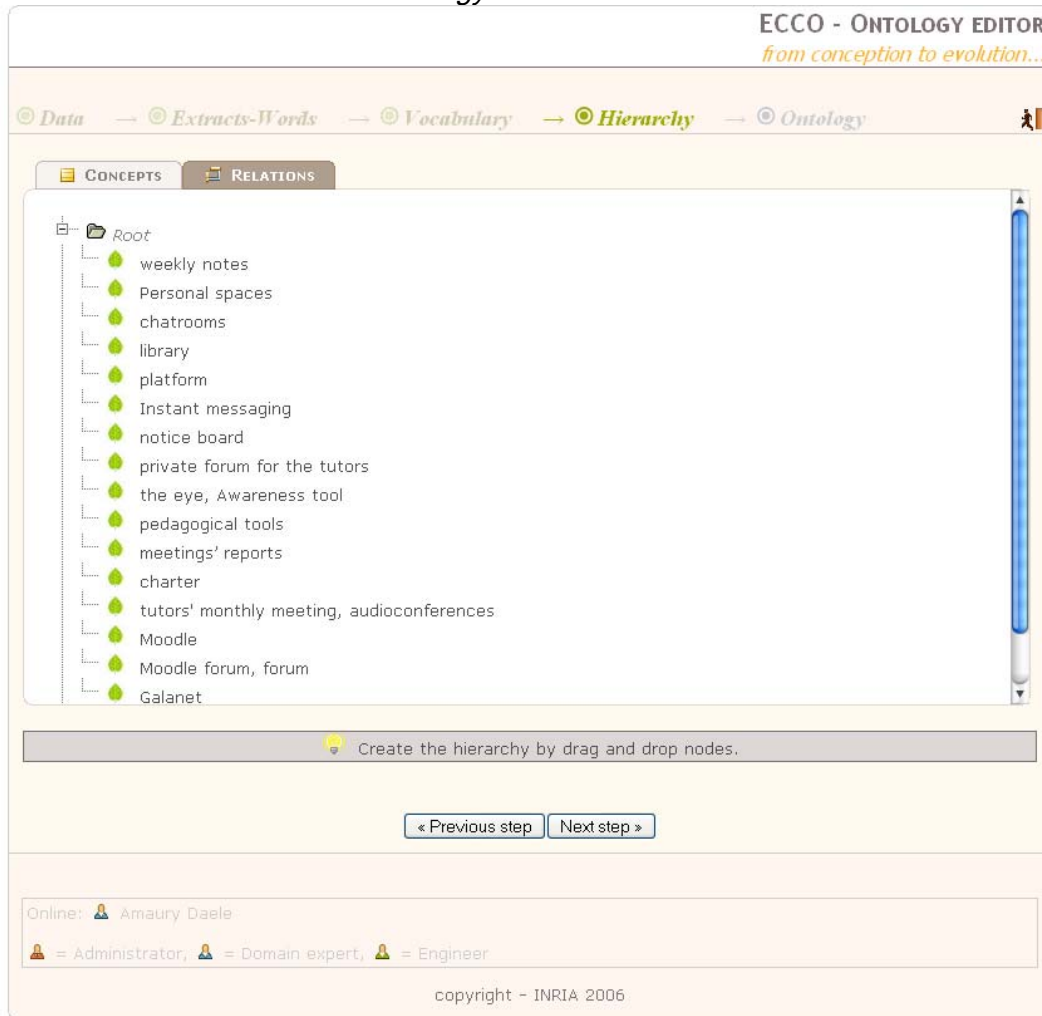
ECCO - ONTOLOGY EDITOR
from conception to evolution...

Data → Extracts-Words → Vocabulary → Hierarchy → Ontology

CONCEPTS RELATIONS

Root
weekly notes
Personal spaces
chatrooms
library
platform
Instant messaging
notice board
private forum for the tutors
the eye, Awareness tool
pedagogical tools
meetings' reports
charter
tutors' monthly meeting, audioconferences
Moodle
Moodle forum, forum
Galanet

Create the hierarchy by drag and drop nodes.

« Previous step Next step »

Online: Amaury Daele

= Administrator, = Domain expert, = Engineer

copyright - INRIA 2006